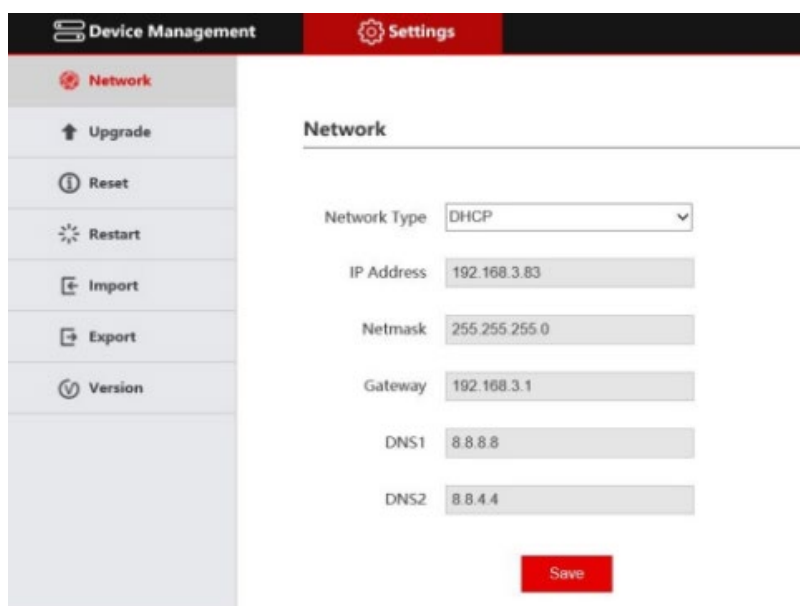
Device Management
Settings

Network
Upgrade
Reset
Restart
Import
Export
Version

Network

Network Type DHCP
IP Address 192.168.3.83
Netmask 255.255.255.0
Gateway 192.168.3.1
DNS1 8.8.8.8
DNS2 8.8.4.4

Save